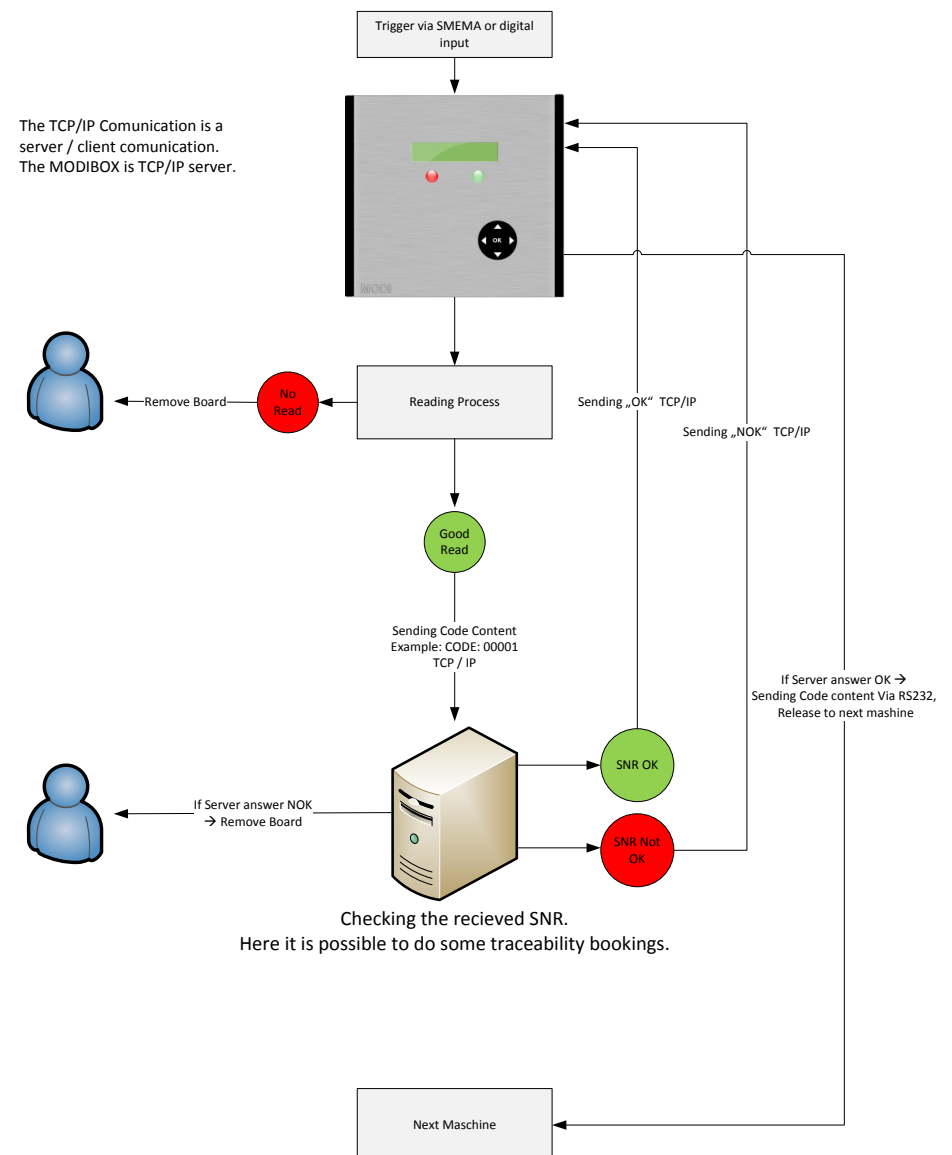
Trigger via SMEMA or digital input

The TCP/IP Comunication is a server / client comunication. The MODIBOX is TCP/IP server.

OK

MODI

Remove Board

No Read

Reading Process

Sending „OK“ TCP/IP

Sending „NOK“ TCP/IP

Good Read

Sending Code Content
Example: CODE: 00001
TCP / IP

If Server answer OK → Sending Code content Via RS232, Release to next mashine

SNR OK

If Server answer NOK → Remove Board

SNR Not OK

Checking the recieved SNR.
Here it is possible to do some traceability bookings.

Next Maschine